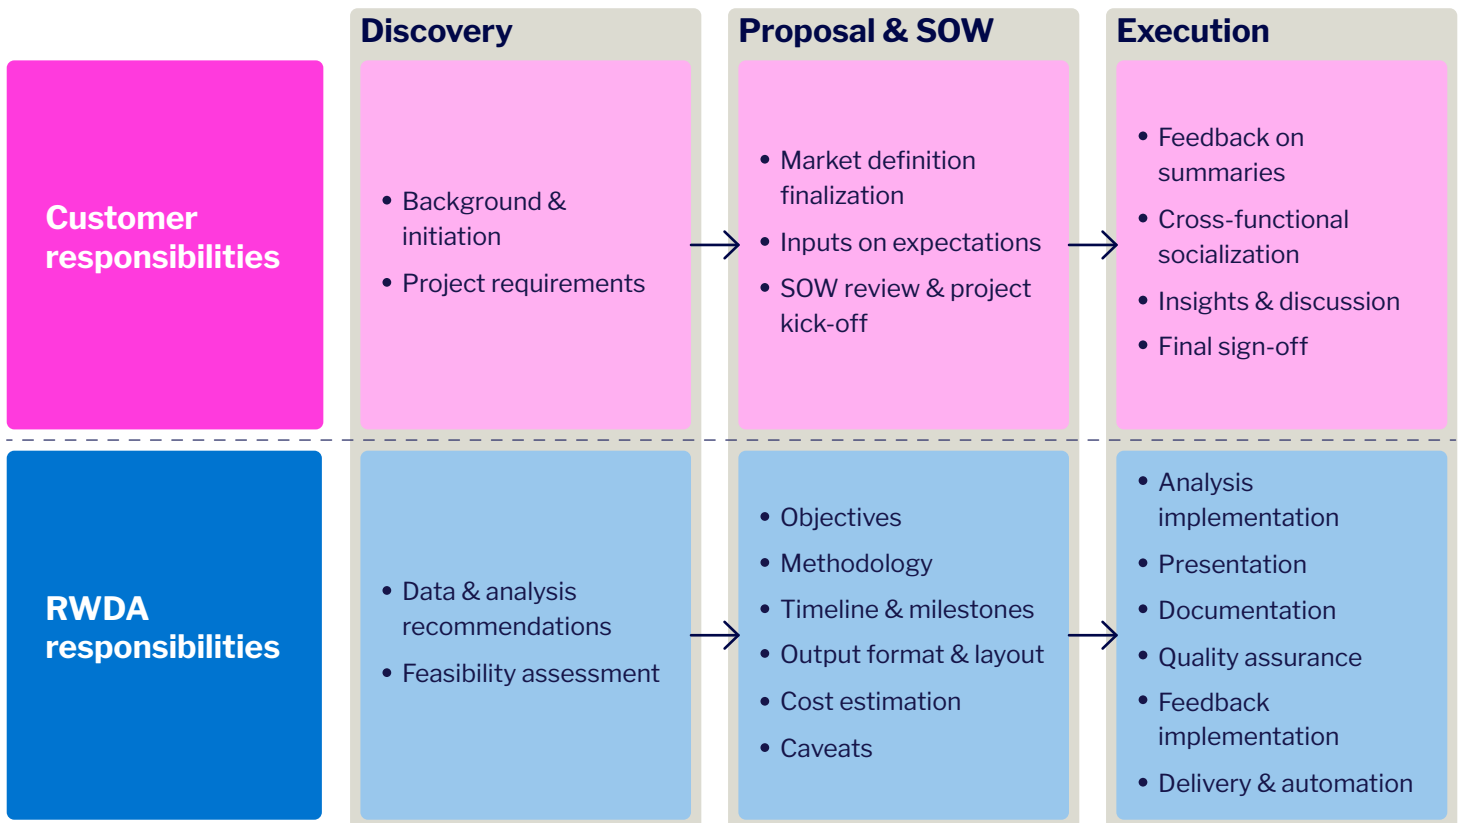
|  | Discovery | Proposal & SOW | Execution |
|---|---|---|---|
| Customer responsibilities | • Background & initiation<br>• Project requirements | • Market definition finalization<br>• Inputs on expectations<br>• SOW review & project kick-off | • Feedback on summaries<br>• Cross-functional socialization<br>• Insights & discussion<br>• Final sign-off |
| RWDA responsibilities | • Data & analysis recommendations<br>• Feasibility assessment | • Objectives<br>• Methodology<br>• Timeline & milestones<br>• Output format & layout<br>• Cost estimation<br>• Caveats | • Analysis implementation<br>• Presentation<br>• Documentation<br>• Quality assurance<br>• Feedback implementation<br>• Delivery & automation |